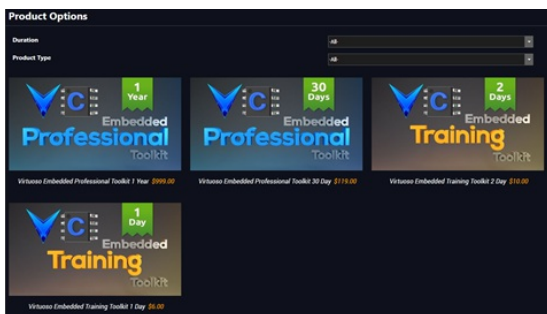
Product Options

Duration
All

Product Type
All

1 Year
C
Embedded
Professional
Toolkit

Virtuoso Embedded Professional Toolkit 1 Year $999.00

30 Days
C
Embedded
Professional
Toolkit

Virtuoso Embedded Professional Toolkit 30 Day $119.00

2 Days
C
Embedded
Training
Toolkit

Virtuoso Embedded Training Toolkit 2 Day $10.00

1 Day
C
Embedded
Training
Toolkit

Virtuoso Embedded Training Toolkit 1 Day $6.00